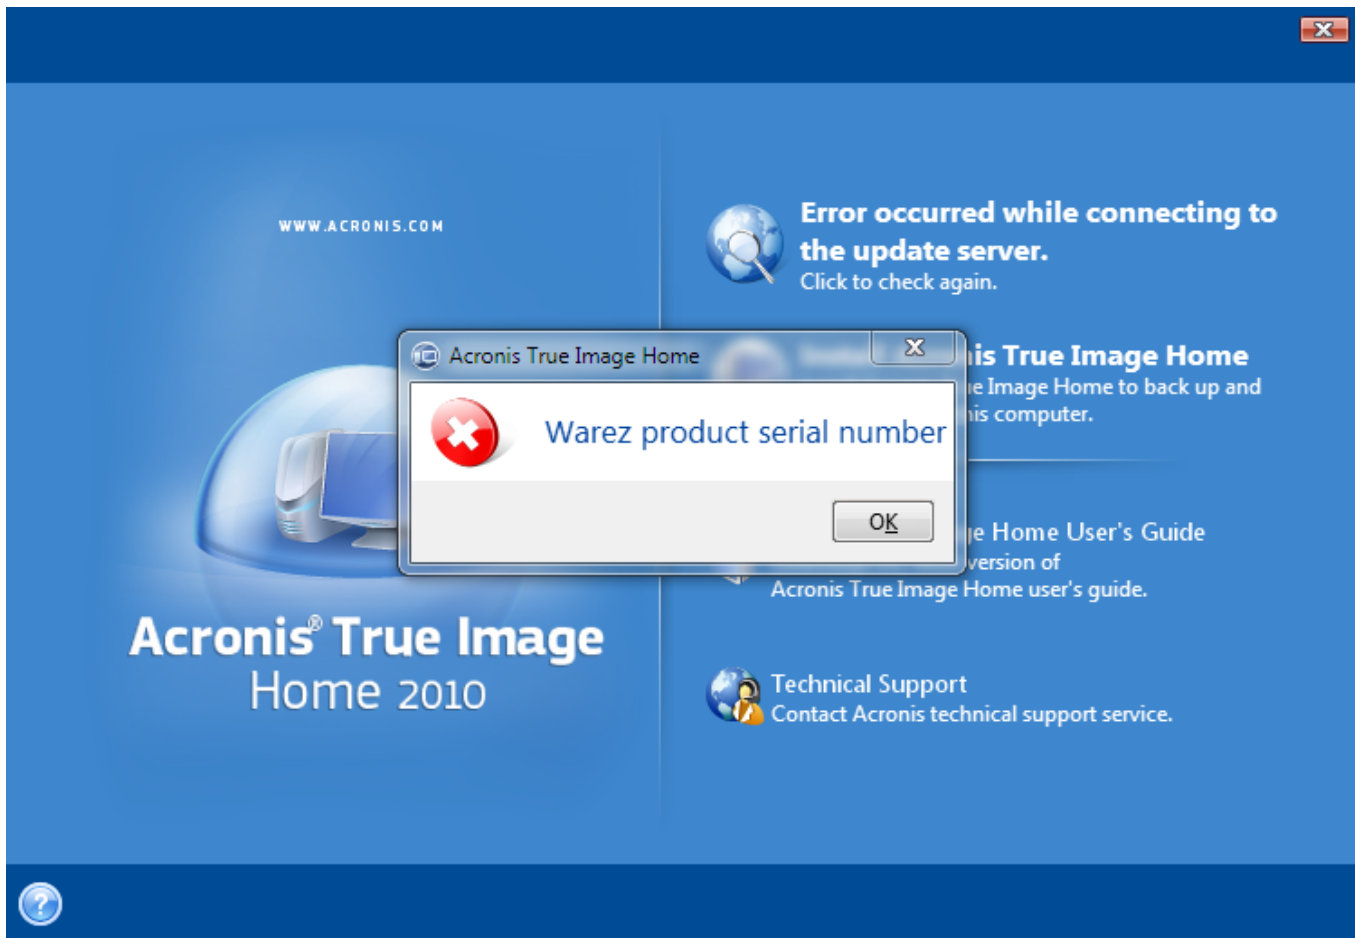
WWW.ACRONIS.COM

Acronis® True Image
Home 2010

Error occurred while connecting to the update server.
Click to check again.

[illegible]is True Image Home
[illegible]e Image Home to back up and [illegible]is computer.

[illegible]e Home User's Guide
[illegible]version of
Acronis True Image Home user's guide.

Technical Support
Contact Acronis technical support service.

Acronis True Image Home

Warez product serial number

OK